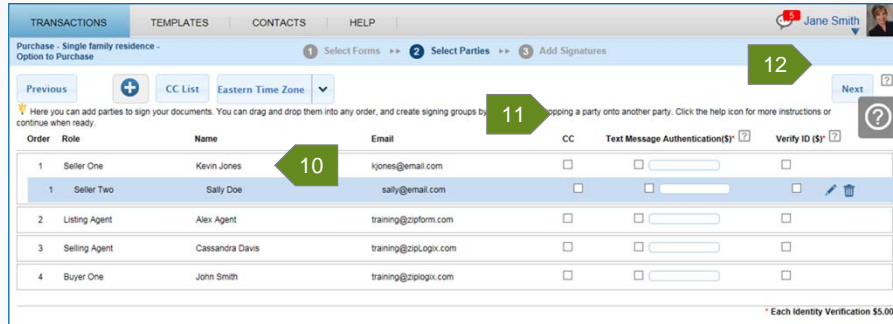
TRANSACTIONS TEMPLATES CONTACTS HELP 5 Jane Smith

Purchase - Single family residence - Option to Purchase

1 Select Forms ▸▸ 2 Select Parties ▸▸ 3 Add Signatures

12

Previous CC List Eastern Time Zone Next ?

Here you can add parties to sign your documents. You can drag and drop them into any order, and create signing groups by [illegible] 11 opping a party onto another party. Click the help icon for more instructions or continue when ready.

| Order | Role | Name | Email | CC | Text Message Authentication($)* ? | Verify ID ($)* ? |
|---|---|---|---|---|---|---|
| 1 | Seller One | Kevin Jones 10 | kjones@email.com | | | |
| 1 | Seller Two | Sally Doe | sally@email.com | | | |
| 2 | Listing Agent | Alex Agent | training@zipform.com | | | |
| 3 | Selling Agent | Cassandra Davis | training@zipLogix.com | | | |
| 4 | Buyer One | John Smith | training@ziplogix.com | | | |

* Each Identity Verification $5.00